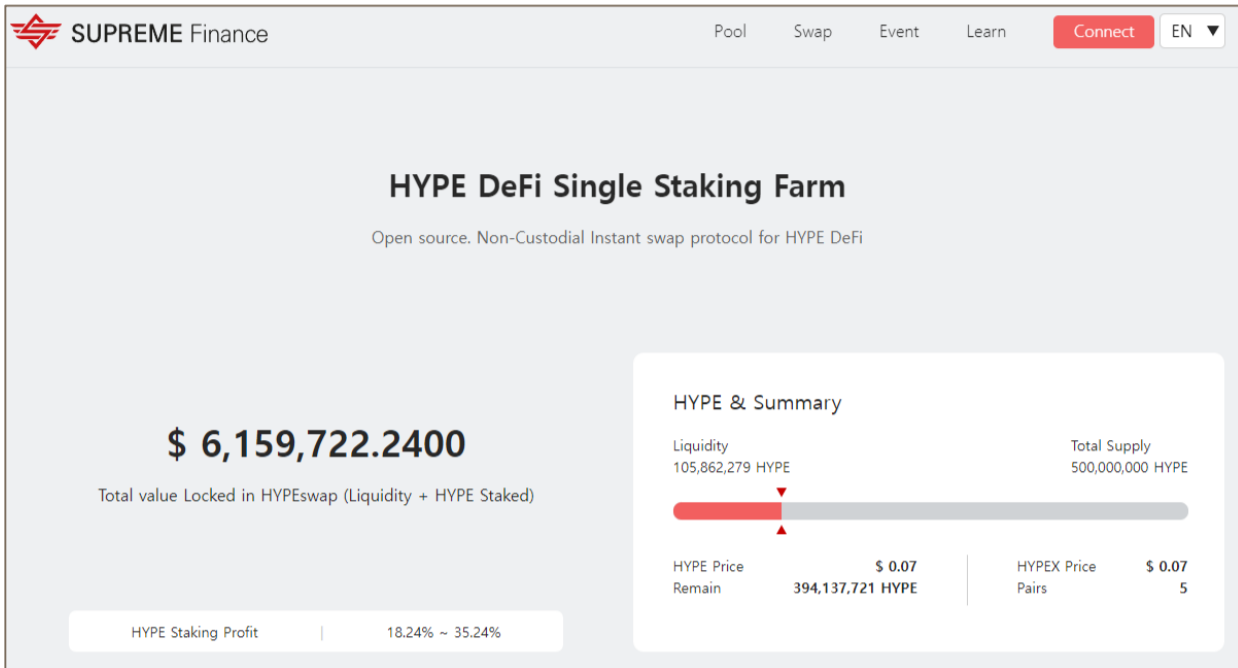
SUPREME Finance

Pool Swap Event Learn Connect EN

HYPE DeFi Single Staking Farm

Open source. Non-Custodial Instant swap protocol for HYPE DeFi

$ 6,159,722.2400

Total value Locked in HYPEswap (Liquidity + HYPE Staked)

HYPE Staking Profit | 18.24% ~ 35.24%

HYPE & Summary

Liquidity
105,862,279 HYPE

Total Supply
500,000,000 HYPE

HYPE Price $ 0.07
Remain 394,137,721 HYPE

HYPEX Price $ 0.07
Pairs 5